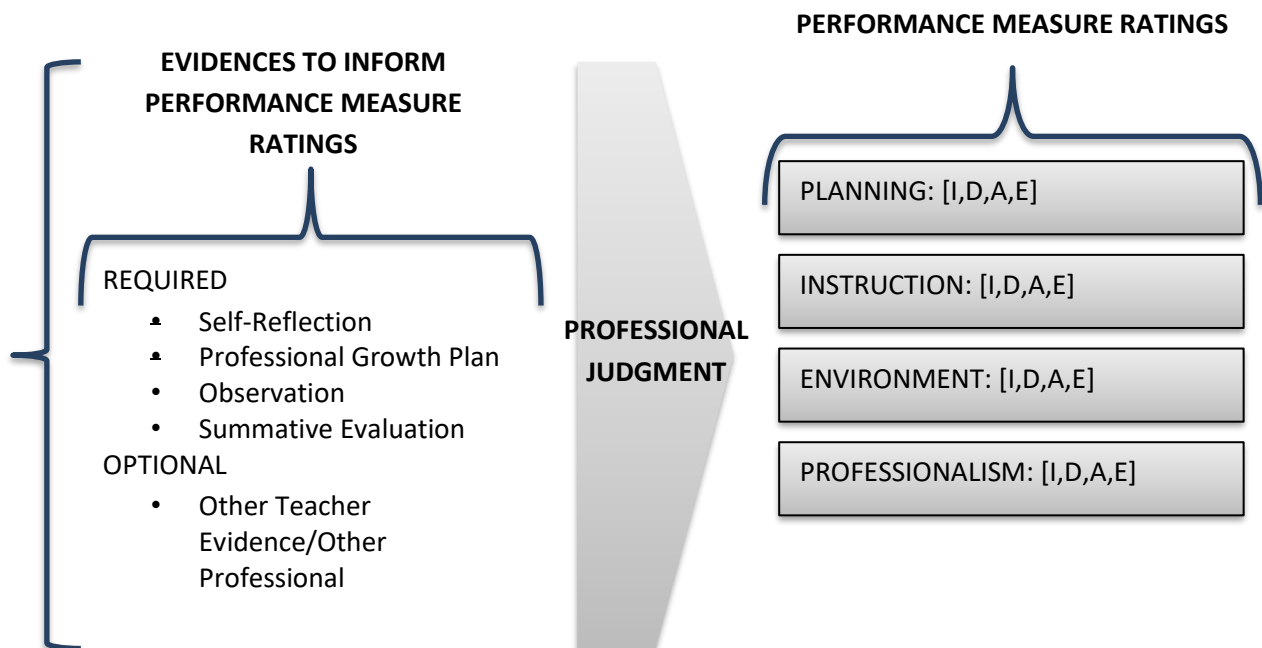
EVIDENCES TO INFORM PERFORMANCE MEASURE RATINGS

REQUIRED
- Self-Reflection
- Professional Growth Plan
- Observation
- Summative Evaluation

OPTIONAL
- Other Teacher Evidence/Other Professional

PROFESSIONAL JUDGMENT

PERFORMANCE MEASURE RATINGS

PLANNING: [I,D,A,E]

INSTRUCTION: [I,D,A,E]

ENVIRONMENT: [I,D,A,E]

PROFESSIONALISM: [I,D,A,E]